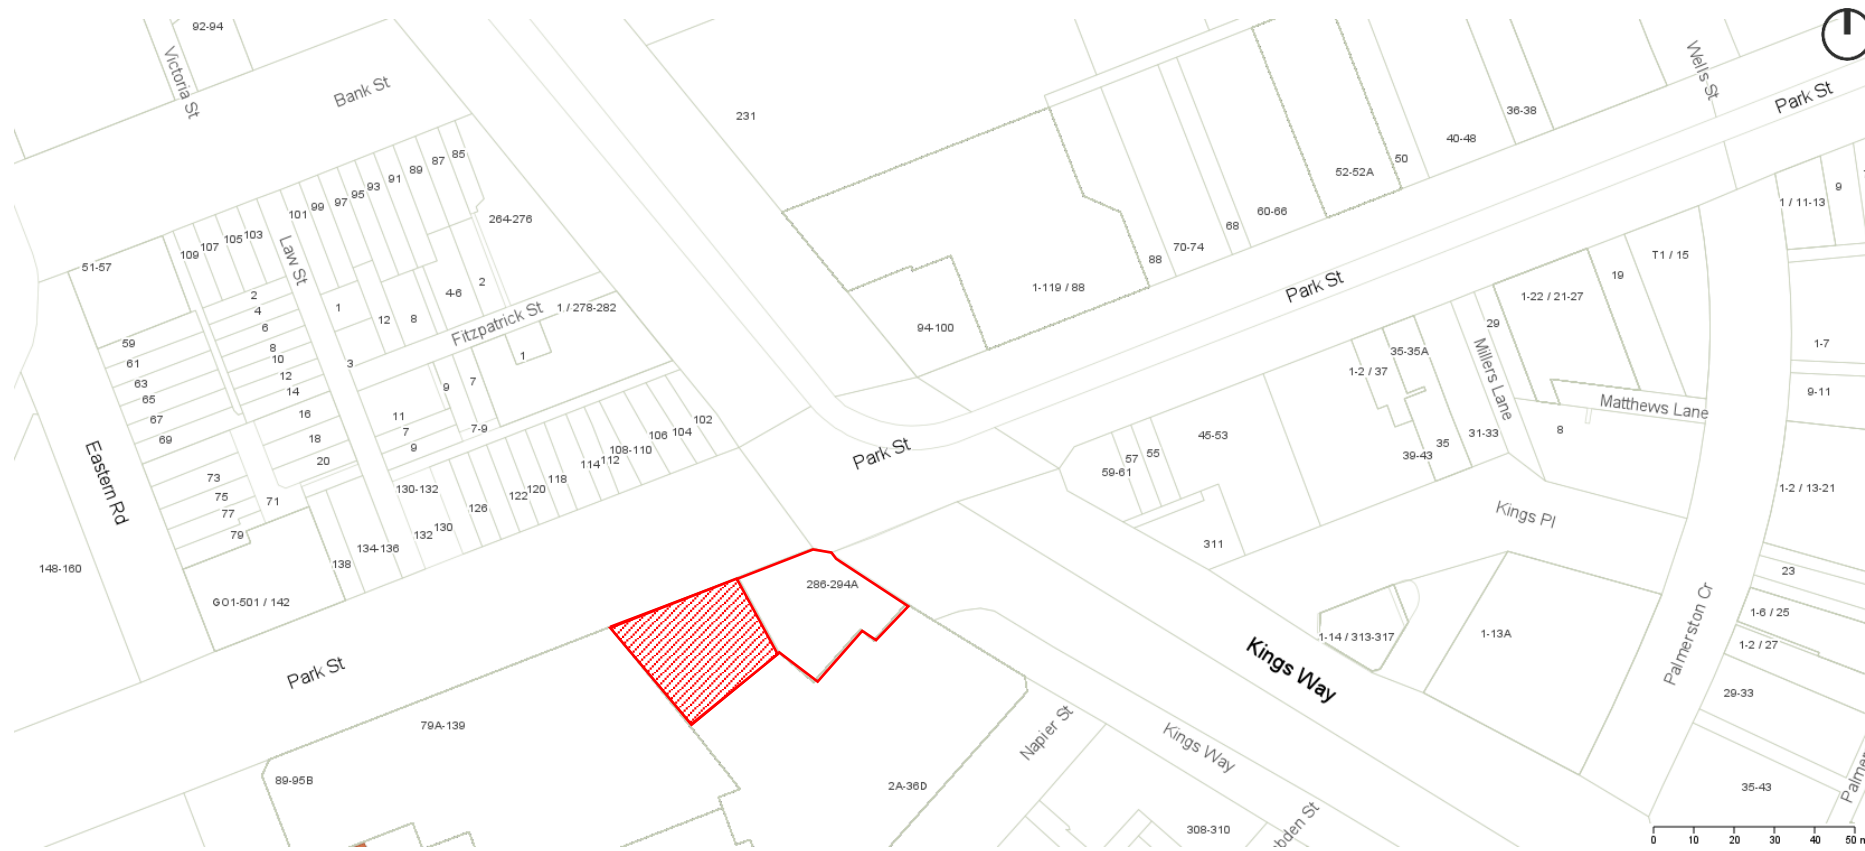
92-94
Victoria St
Bank St
231
Wells St
Park St
36-38
40-48
50
52-52A
60-66
68
70-74
88
1-119 / 88
94-100
85
87
89
91
93
95
97
99
101
103
105
107
109
51-57
Law St
264-276
2
4
6
8
10
12
14
16
18
20
2
4-6
1
12
8
Fitzpatrick St
1 / 278-282
1
3
59
61
63
65
67
69
Eastern Rd
9
7
11
7
9
7-9
102
104
106
108-110
112
114
118
120
122
126
130
132
130-132
134-136
138
73
75
77
79
71
148-160
G01-501 / 142
Park St
Park St
Park St
1 / 11-13
9
T1 / 15
19
1-22 / 21-27
29
Millers Lane
35-35A
1-2 / 37
1-7
9-11
Matthews Lane
8
31-33
35
39-43
45-53
57
55
59-61
311
Kings Pl
1-2 / 13-21
286-294A
Kings Way
1-14 / 313-317
1-13A
Palmerston Cr
23
1-6 / 25
1-2 / 27
29-33
35-43
Palme
79A-139
89-95B
2A-36D
Napier St
Kings Way
308-310
bden St
0
10
20
30
40
50 m